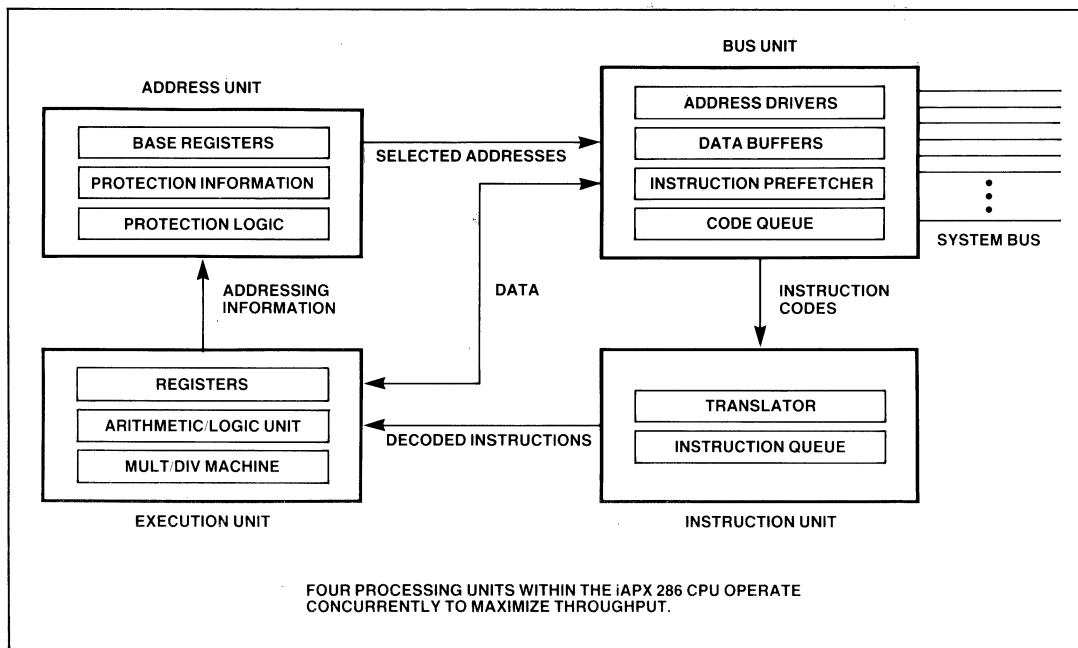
BUS UNIT

ADDRESS UNIT

BASE REGISTERS

PROTECTION INFORMATION

PROTECTION LOGIC

SELECTED ADDRESSES

ADDRESS DRIVERS

DATA BUFFERS

INSTRUCTION PREFETCHER

CODE QUEUE

SYSTEM BUS

ADDRESSING INFORMATION

DATA

INSTRUCTION CODES

REGISTERS

ARITHMETIC/LOGIC UNIT

MULT/DIV MACHINE

DECODED INSTRUCTIONS

TRANSLATOR

INSTRUCTION QUEUE

EXECUTION UNIT

INSTRUCTION UNIT

FOUR PROCESSING UNITS WITHIN THE iAPX 286 CPU OPERATE CONCURRENTLY TO MAXIMIZE THROUGHPUT.